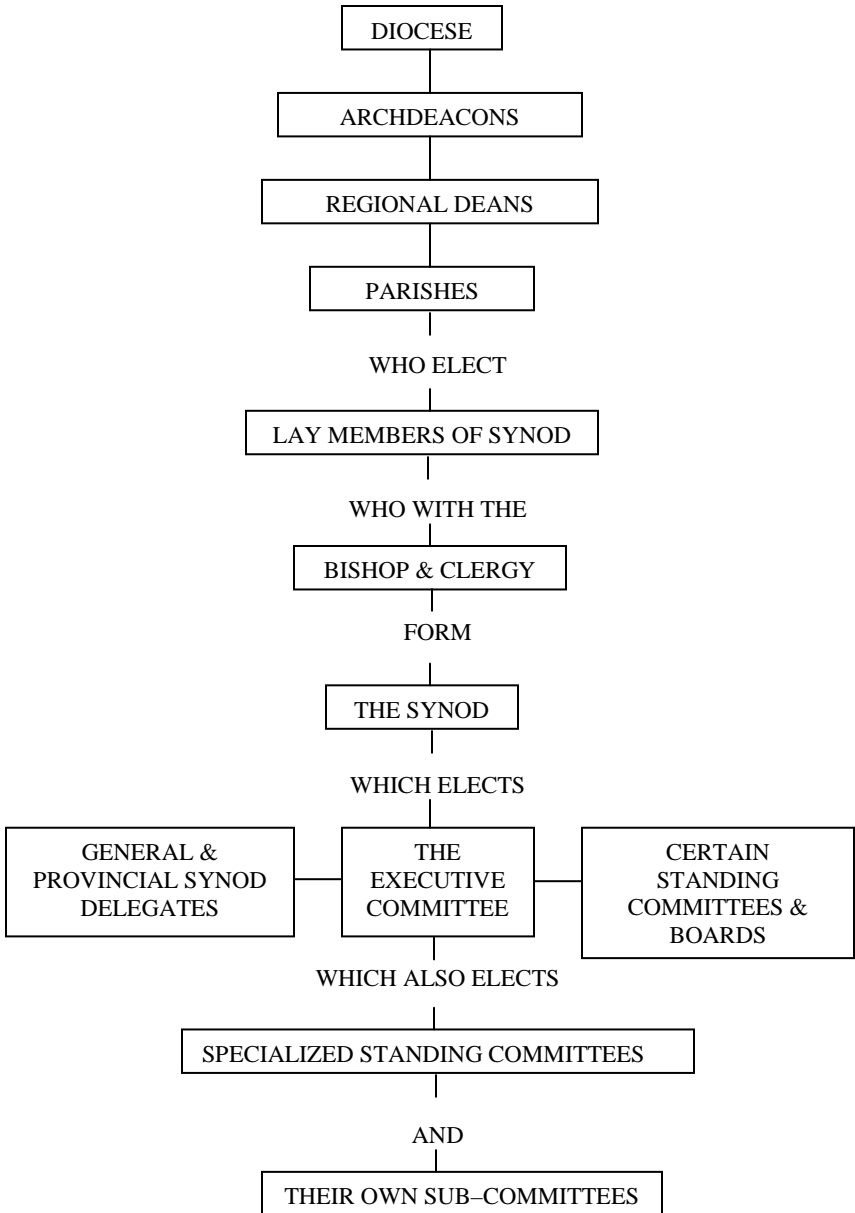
DIOCESE

ARCHDEACONS

REGIONAL DEANS

PARISHES

WHO ELECT

LAY MEMBERS OF SYNOD

WHO WITH THE

BISHOP & CLERGY

FORM

THE SYNOD

WHICH ELECTS

GENERAL & PROVINCIAL SYNOD DELEGATES

THE EXECUTIVE COMMITTEE

CERTAIN STANDING COMMITTEES & BOARDS

WHICH ALSO ELECTS

SPECIALIZED STANDING COMMITTEES

AND

THEIR OWN SUB–COMMITTEES